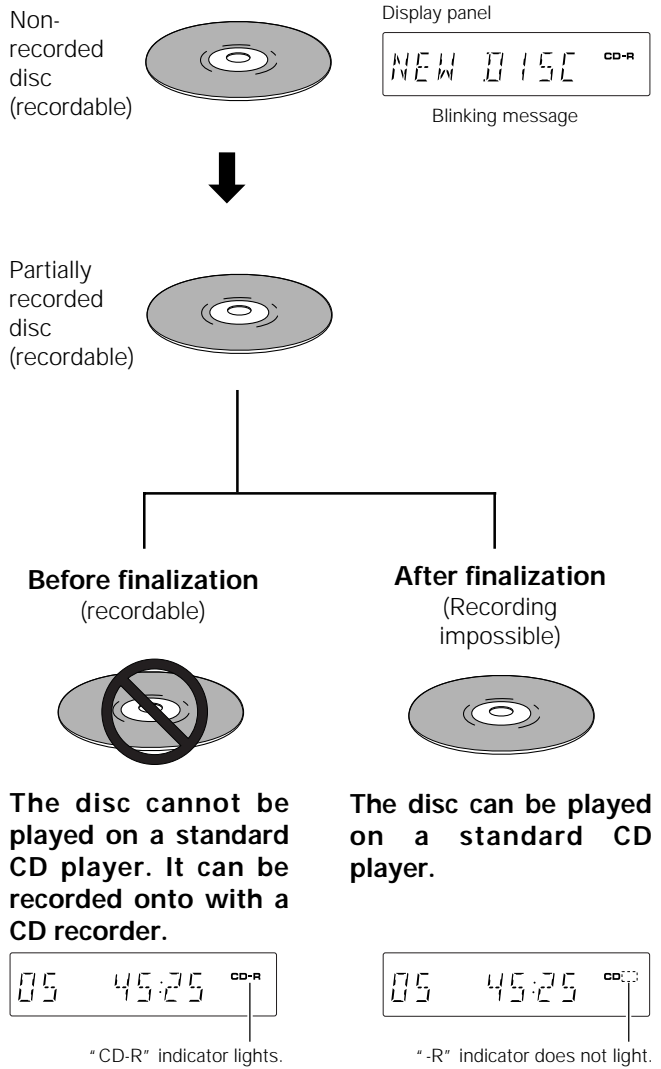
Non-recorded disc (recordable)

Display panel

NEW DISC CD-R

Blinking message

Partially recorded disc (recordable)

**Before finalization**
(recordable)

**After finalization**
(Recording impossible)

**The disc cannot be played on a standard CD player. It can be recorded onto with a CD recorder.**

**The disc can be played on a standard CD player.**

05 45:25 CD-R

"CD-R" indicator lights.

05 45:25 CD

"-R" indicator does not light.